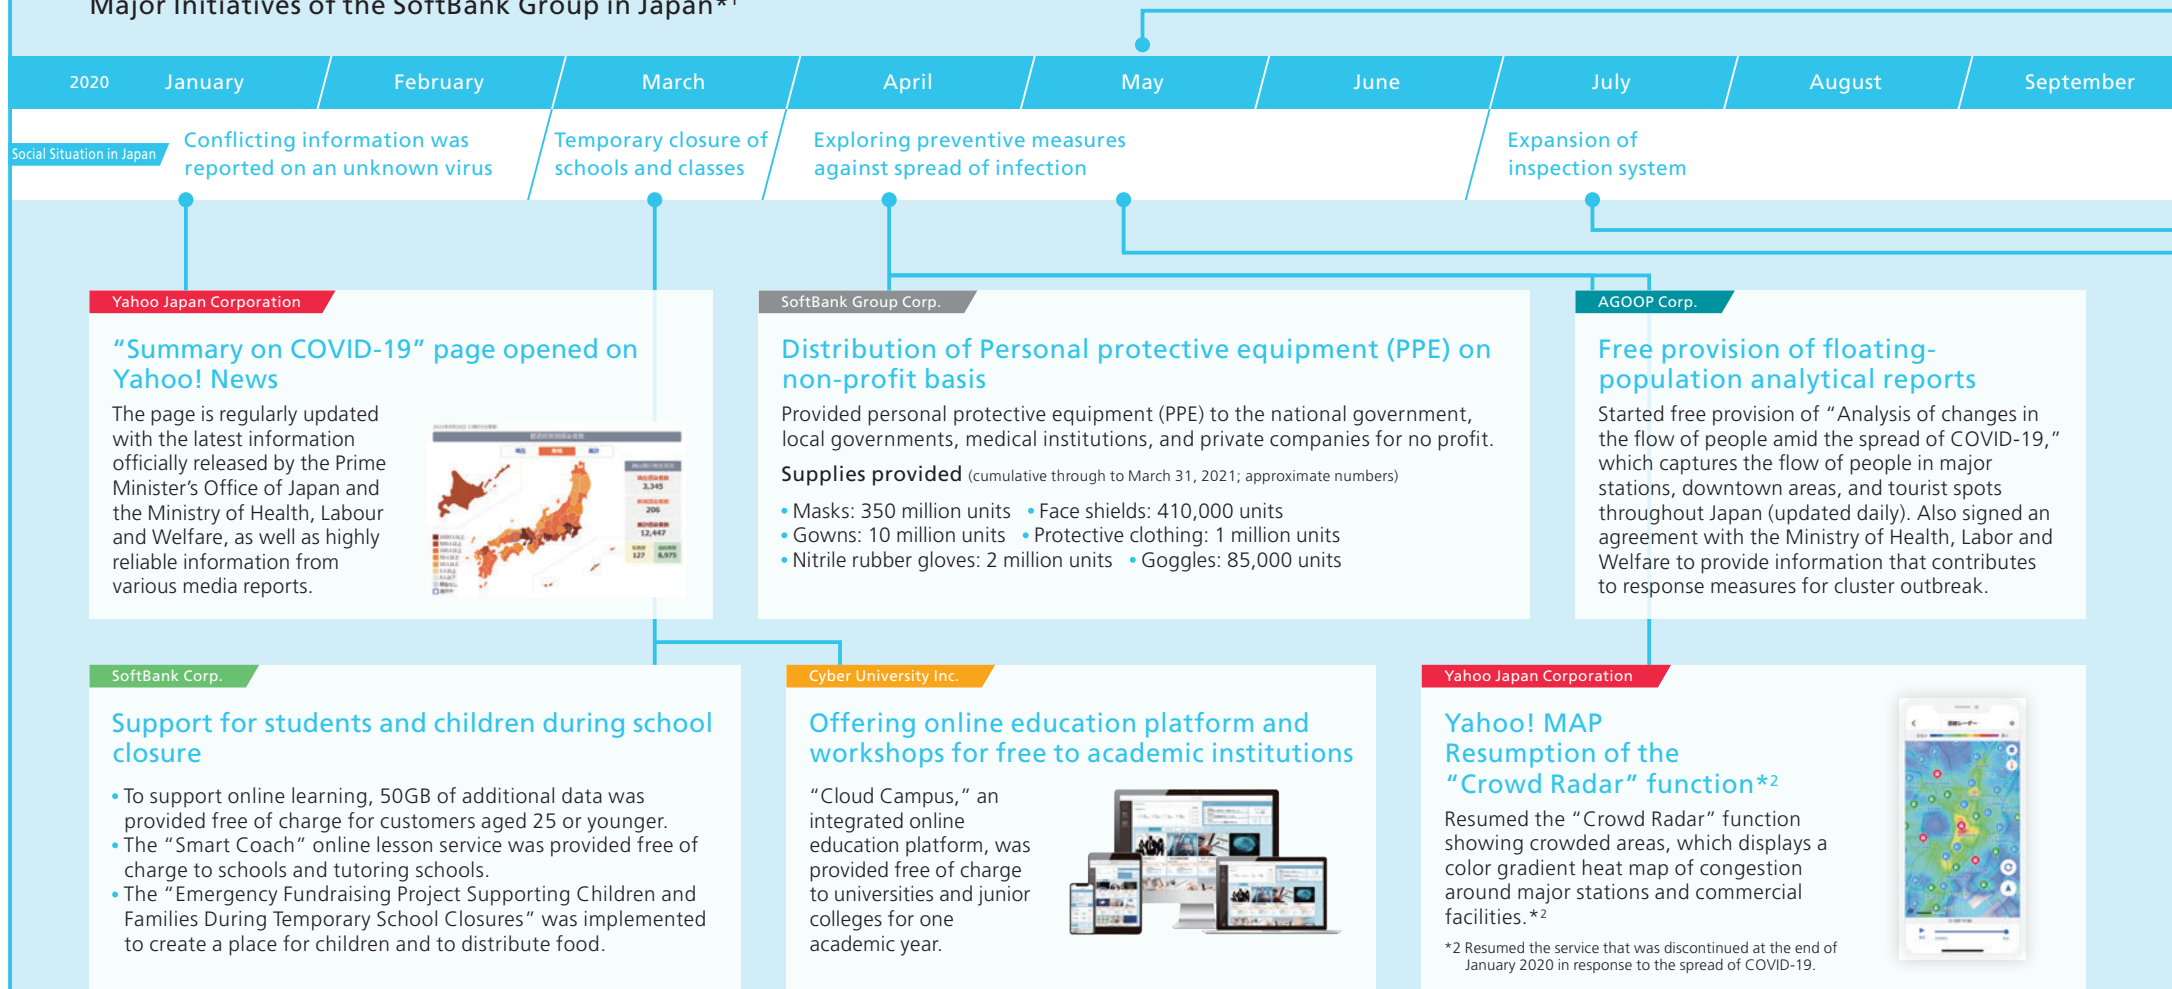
Major Initiatives of the SoftBank Group in Japan*¹

2020 January | February | March | April | May | June | July | August | September

Social Situation in Japan

Conflicting information was reported on an unknown virus

Temporary closure of schools and classes

Exploring preventive measures against spread of infection

Expansion of inspection system

Yahoo Japan Corporation

"Summary on COVID-19" page opened on Yahoo! News

The page is regularly updated with the latest information officially released by the Prime Minister's Office of Japan and the Ministry of Health, Labour and Welfare, as well as highly reliable information from various media reports.

SoftBank Group Corp.

Distribution of Personal protective equipment (PPE) on non-profit basis

Provided personal protective equipment (PPE) to the national government, local governments, medical institutions, and private companies for no profit.

Supplies provided (cumulative through to March 31, 2021; approximate numbers)

• Masks: 350 million units • Face shields: 410,000 units
• Gowns: 10 million units • Protective clothing: 1 million units
• Nitrile rubber gloves: 2 million units • Goggles: 85,000 units

AGOOP Corp.

Free provision of floating-population analytical reports

Started free provision of "Analysis of changes in the flow of people amid the spread of COVID-19," which captures the flow of people in major stations, downtown areas, and tourist spots throughout Japan (updated daily). Also signed an agreement with the Ministry of Health, Labor and Welfare to provide information that contributes to response measures for cluster outbreak.

SoftBank Corp.

Support for students and children during school closure

• To support online learning, 50GB of additional data was provided free of charge for customers aged 25 or younger.
• The "Smart Coach" online lesson service was provided free of charge to schools and tutoring schools.
• The "Emergency Fundraising Project Supporting Children and Families During Temporary School Closures" was implemented to create a place for children and to distribute food.

Cyber University Inc.

Offering online education platform and workshops for free to academic institutions

"Cloud Campus," an integrated online education platform, was provided free of charge to universities and junior colleges for one academic year.

Yahoo Japan Corporation

Yahoo! MAP Resumption of the "Crowd Radar" function*²

Resumed the "Crowd Radar" function showing crowded areas, which displays a color gradient heat map of congestion around major stations and commercial facilities.*²

*2 Resumed the service that was discontinued at the end of January 2020 in response to the spread of COVID-19.